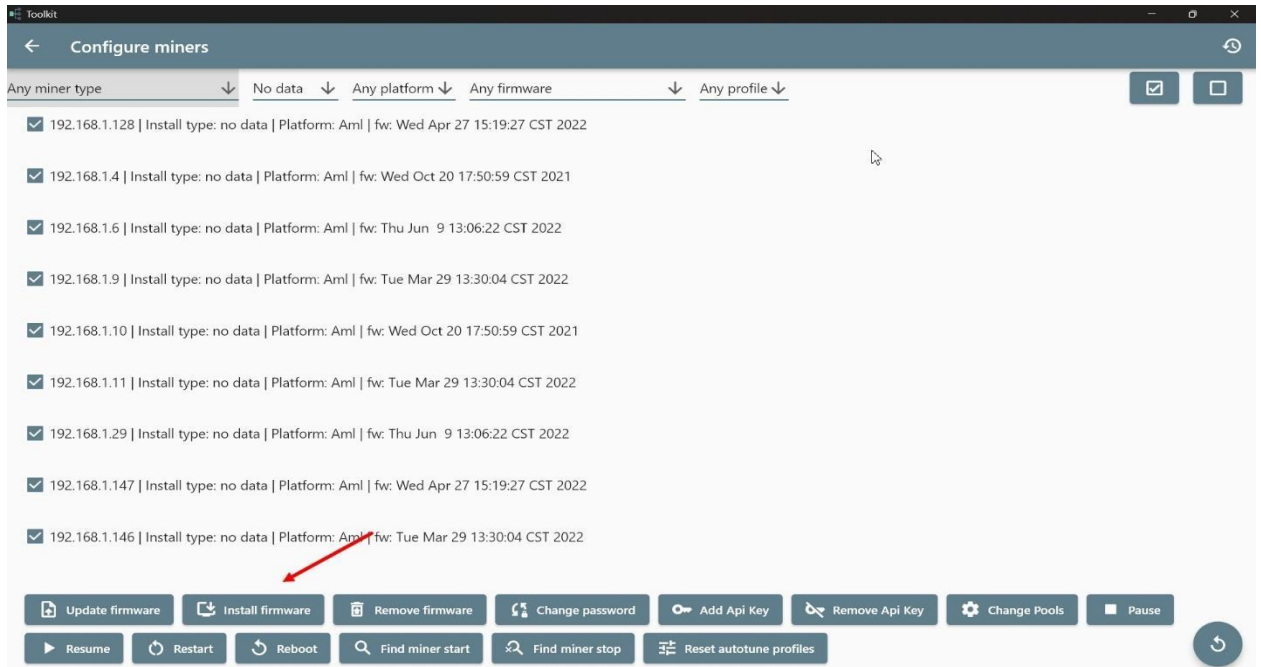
Toolkit

Configure miners

Any miner type | No data | Any platform | Any firmware | Any profile

192.168.1.128 | Install type: no data | Platform: Aml | fw: Wed Apr 27 15:19:27 CST 2022

192.168.1.4 | Install type: no data | Platform: Aml | fw: Wed Oct 20 17:50:59 CST 2021

192.168.1.6 | Install type: no data | Platform: Aml | fw: Thu Jun 9 13:06:22 CST 2022

192.168.1.9 | Install type: no data | Platform: Aml | fw: Tue Mar 29 13:30:04 CST 2022

192.168.1.10 | Install type: no data | Platform: Aml | fw: Wed Oct 20 17:50:59 CST 2021

192.168.1.11 | Install type: no data | Platform: Aml | fw: Tue Mar 29 13:30:04 CST 2022

192.168.1.29 | Install type: no data | Platform: Aml | fw: Thu Jun 9 13:06:22 CST 2022

192.168.1.147 | Install type: no data | Platform: Aml | fw: Wed Apr 27 15:19:27 CST 2022

192.168.1.146 | Install type: no data | Platform: Aml | fw: Tue Mar 29 13:30:04 CST 2022

Update firmware | Install firmware | Remove firmware | Change password | Add Api Key | Remove Api Key | Change Pools | Pause

Resume | Restart | Reboot | Find miner start | Find miner stop | Reset autotune profiles